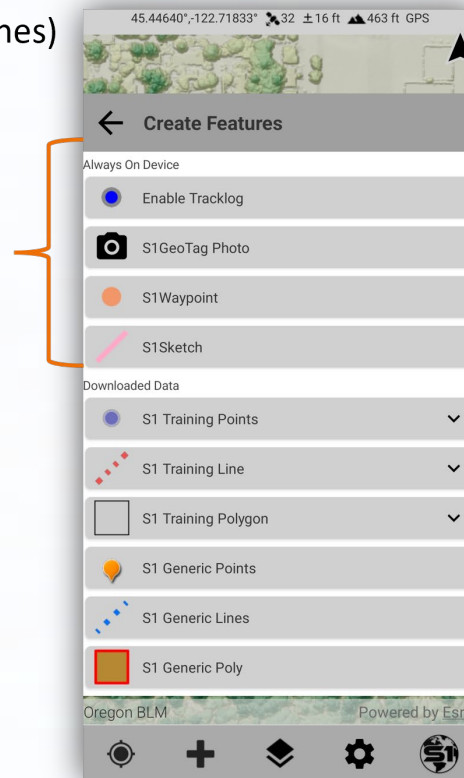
nes)

45.44640°,-122.71833° 32 ±16 ft 463 ft GPS

Create Features

Always On Device

Enable Tracklog

S1GeoTag Photo

S1Waypoint

S1Sketch

Downloaded Data

S1 Training Points

S1 Training Line

S1 Training Polygon

S1 Generic Points

S1 Generic Lines

S1 Generic Poly

Oregon BLM

Powered by Esr